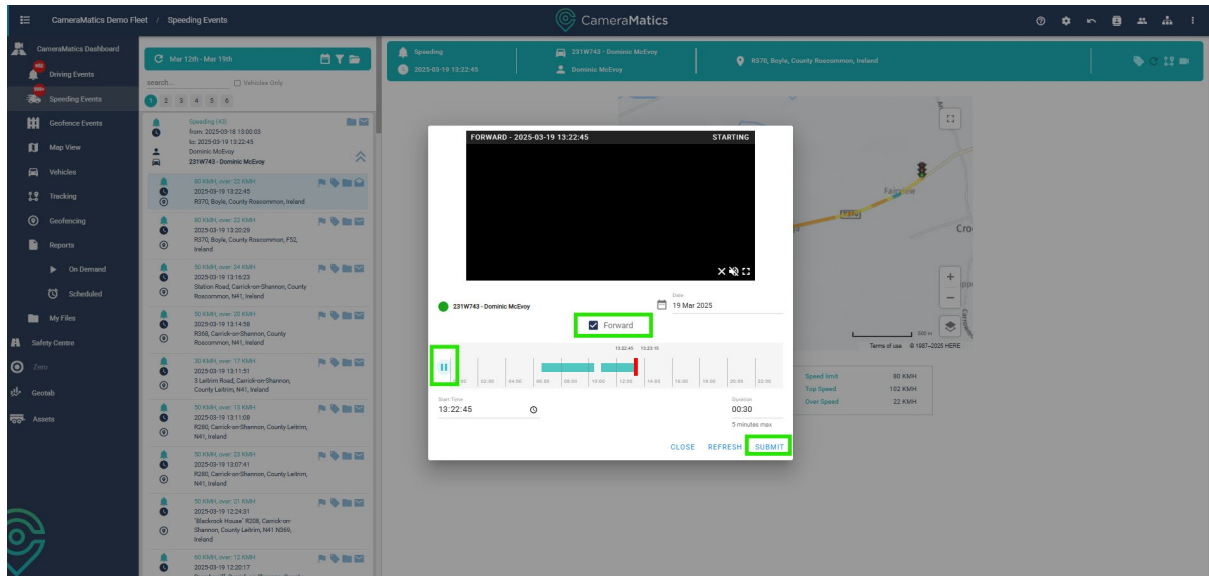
CameraMatics Demo Fleet / Speeding Events

CameraMatics

CameraMatics Dashboard
Driving Events
Speeding Events
Geofence Events
Map View
Vehicles
Tracking
Geofencing
Reports
On Demand
Scheduled
My Files
Safety Centre
Zero
Geotab
Assets

Mar 12th - Mar 19th
search...
Vehicles Only
1 2 3 4 5 6

Speeding (43)
from: 2025-03-18 13:00:03
to: 2025-03-19 13:22:45
Dominic McEvoy
231W743 - Dominic McEvoy

50 KMH, over: 22 KMH
2025-03-19 13:22:45
R370, Boyle, County Roscommon, Ireland

60 KMH, over: 22 KMH
2025-03-19 13:20:29
R370, Boyle, County Roscommon, F52, Ireland

50 KMH, over: 34 KMH
2025-03-19 13:16:23
Station Road, Carrick-on-Shannon, County Roscommon, N41, Ireland

50 KMH, over: 20 KMH
2025-03-19 13:14:58
R368, Carrick-on-Shannon, County Roscommon, N41, Ireland

30 KMH, over: 17 KMH
2025-03-19 13:11:51
3 Leitrim Road, Carrick-on-Shannon, County Leitrim, N41, Ireland

50 KMH, over: 13 KMH
2025-03-19 13:11:08
R280, Carrick-on-Shannon, County Leitrim, N41, Ireland

50 KMH, over: 23 KMH
2025-03-19 13:07:41
R280, Carrick-on-Shannon, County Leitrim, N41, Ireland

50 KMH, over: 21 KMH
2025-03-19 12:24:31
'Blackrock House' R208, Carrick-on-Shannon, County Leitrim, N41 N369, Ireland

50 KMH, over: 12 KMH
2025-03-19 12:20:17

Speeding
2025-03-19 13:22:45
231W743 - Dominic McEvoy
Dominic McEvoy
R370, Boyle, County Roscommon, Ireland

FORWARD - 2025-03-19 13:22:45
STARTING

231W743 - Dominic McEvoy
Date
19 Mar 2025
Forward
13:22:45 13:23:15
00:00 02:00 04:00 06:00 08:00 10:00 12:00 14:00 16:00 18:00 20:00 22:00
Start Time
13:22:45
Duration
00:30
5 minutes max
CLOSE REFRESH SUBMIT

Fairview
Cro
Terms of use © 1987–2025 HERE
Speed limit 80 KMH
Top Speed 102 KMH
Over Speed 22 KMH